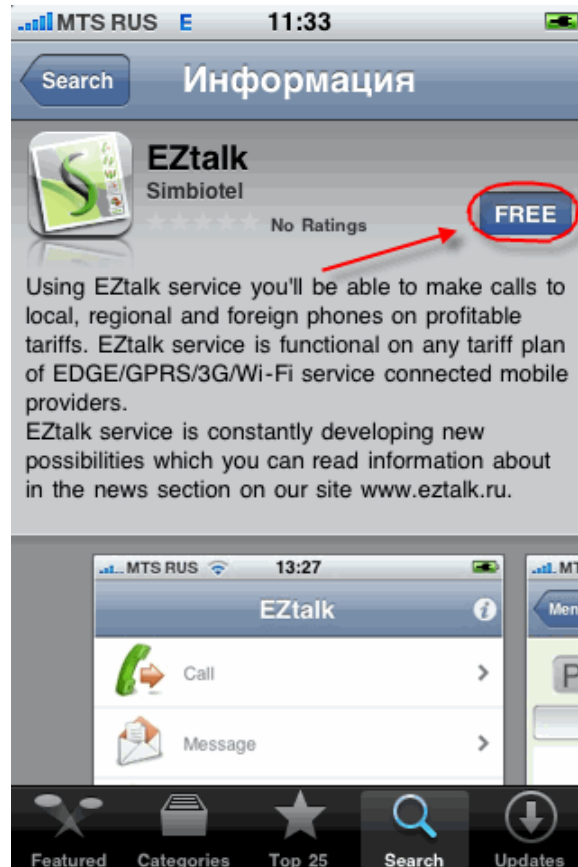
MTS RUS E 11:33

Search Информация

EZtalk
Simbiotel
No Ratings
FREE

Using EZtalk service you'll be able to make calls to local, regional and foreign phones on profitable tariffs. EZtalk service is functional on any tariff plan of EDGE/GPRS/3G/Wi-Fi service connected mobile providers.
EZtalk service is constantly developing new possibilities which you can read information about in the news section on our site www.eztalk.ru.

MTS RUS 13:27
EZtalk
Call
Message

MT
Men
P

Featured Categories Top 25 Search Updates